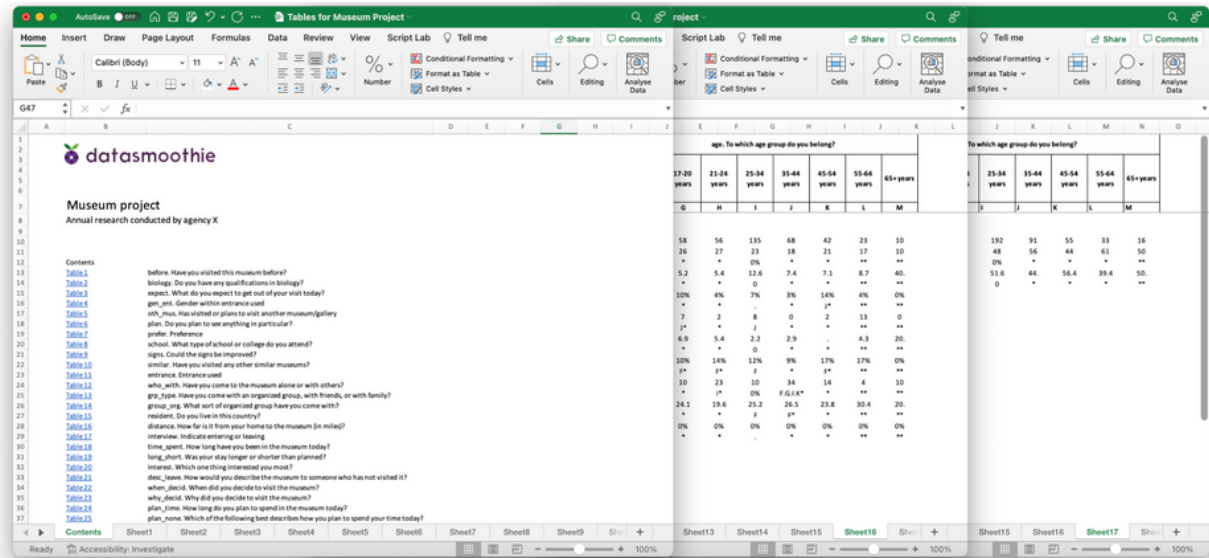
AutoSave OFF Tables for Museum Project

Home Insert Draw Page Layout Formulas Data Review View Script Lab Tell me Share Comments

Paste Calibri (Body) 11 A A B I U Number Conditional Formatting Format as Table Cell Styles Cells Editing Analyse Data

G47 fx

datasmoothie

Museum project
Annual research conducted by agency X

Contents
Table 1 before. Have you visited this museum before?
Table 2 biology. Do you have any qualifications in biology?
Table 3 expect. What do you expect to get out of your visit today?
Table 4 gen_ent. Gender within entrance used
Table 5 oth_mus. Has visited or plans to visit another museum/gallery
Table 6 plan. Do you plan to see anything in particular?
Table 7 prefer. Preference
Table 8 school. What type of school or college do you attend?
Table 9 signs. Could the signs be improved?
Table 10 similar. Have you visited any other similar museums?
Table 11 entrance. Entrance used
Table 12 who_with. Have you come to the museum alone or with others?
Table 13 grp_type. Have you come with an organized group, with friends, or with family?
Table 14 group_org. What sort of organized group have you come with?
Table 15 resident. Do you live in this country?
Table 16 distance. How far is it from your home to the museum (in miles)?
Table 17 interview. Indicate entering or leaving
Table 18 time_spent. How long have you been in the museum today?
Table 19 long_short. Was your stay longer or shorter than planned?
Table 20 interest. Which one thing interested you most?
Table 21 desc_leave. How would you describe the museum to someone who has not visited it?
Table 22 when_decid. When did you decide to visit the museum?
Table 23 why_decid. Why did you decide to visit the museum?
Table 24 plan_time. How long do you plan to spend in the museum today?
Table 25 plan_none. Which of the following best describes how you plan to spend your time today?

Contents Sheet1 Sheet2 Sheet3 Sheet4 Sheet5 Sheet6 Sheet7 Sheet8 Sheet9
Ready Accessibility: Investigate 100%

age. To which age group do you belong?

| 17-20 years | 21-24 years | 25-34 years | 35-44 years | 45-54 years | 55-64 years | 65+ years |
|---|---|---|---|---|---|---|
| G | H | I | J | K | L | M |
| 58 | 56 | 135 | 68 | 42 | 23 | 10 |
| 26 | 27 | 23 | 18 | 21 | 17 | 10 |
| 5.2 | 5.4 | 12.6 | 7.4 | 7.1 | 8.7 | 40. |
| 10% | 4% | 7% | 3% | 14% | 4% | 0% |
| 7 | 2 | 8 | 0 | 2 | 13 | 0 |
| 6.9 | 5.4 | 2.2 | 2.9 | . | 4.3 | 20. |
| 10% | 14% | 12% | 9% | 17% | 17% | 0% |
| 10 | 23 | 10 | 34 | 14 | 4 | 10 |
| | | 0% | F.G.I.K* | | | |
| 24.1 | 19.6 | 25.2 | 26.5 | 23.8 | 30.4 | 20. |
| 0% | 0% | 0% | 0% | 0% | 0% | 0% |

Sheet13 Sheet14 Sheet15 Sheet16 100%

To which age group do you belong?

| 25-34 years | 35-44 years | 45-54 years | 55-64 years | 65+ years |
|---|---|---|---|---|
| I | J | K | L | M |
| 192 | 91 | 55 | 33 | 16 |
| 48 | 56 | 44 | 61 | 50 |
| 0% | | | | |
| 51.6 | 44. | 56.4 | 39.4 | 50. |
| 0 | | | | |

Sheet15 Sheet16 Sheet17 100%